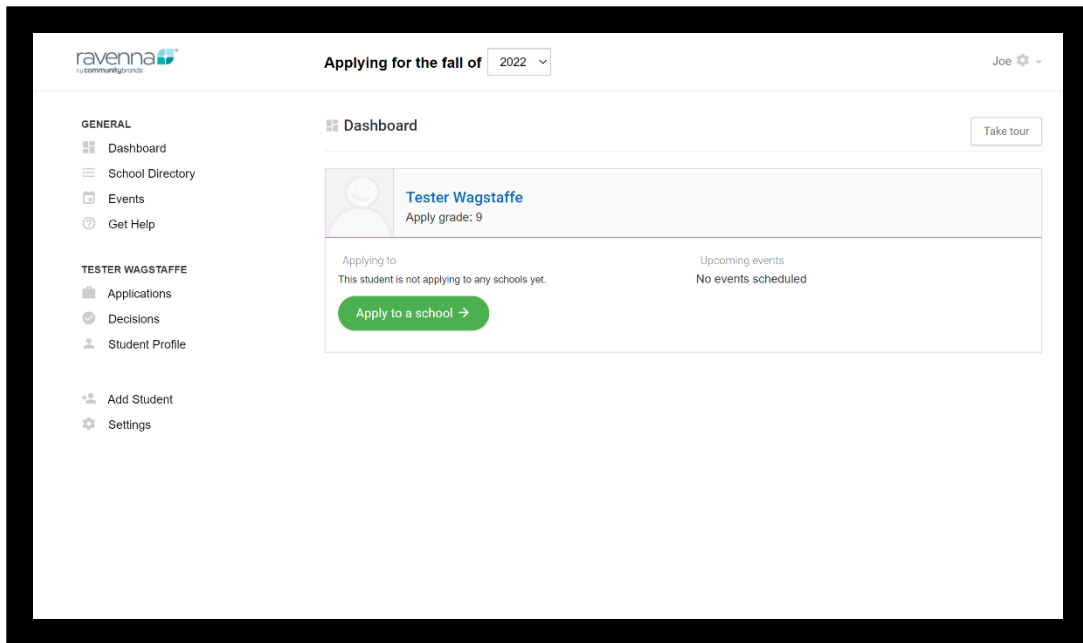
ravenna
by communitybrands

Applying for the fall of 2022

Joe

GENERAL
Dashboard
School Directory
Events
Get Help

TESTER WAGSTAFFE
Applications
Decisions
Student Profile

Add Student
Settings

Dashboard

Take tour

Tester Wagstaffe
Apply grade: 9

Applying to
This student is not applying to any schools yet.

Apply to a school →

Upcoming events
No events scheduled